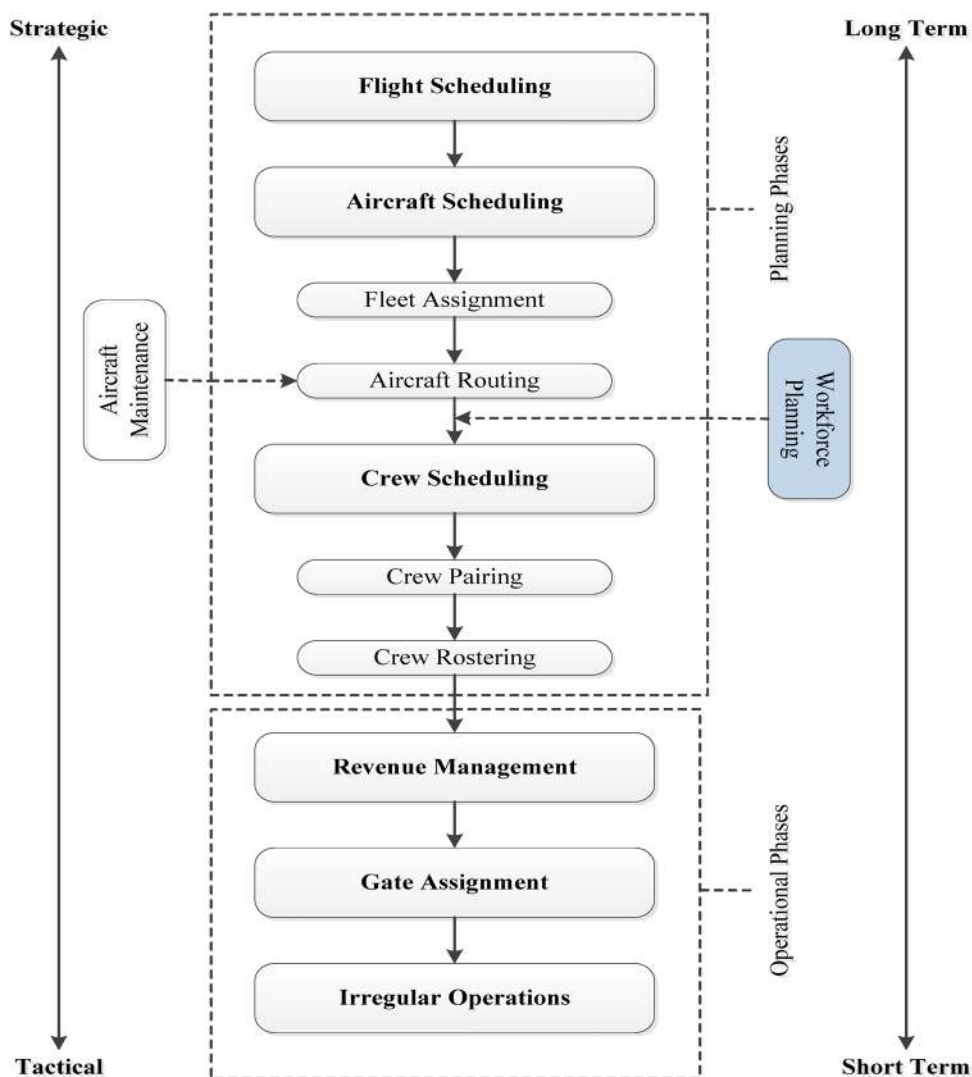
Strategic

Long Term

Flight Scheduling

Aircraft Scheduling

Planning Phases

Fleet Assignment

Aircraft Maintenance

Aircraft Routing

Workforce Planning

Crew Scheduling

Crew Pairing

Crew Rostering

Revenue Management

Gate Assignment

Operational Phases

Irregular Operations

Tactical

Short Term